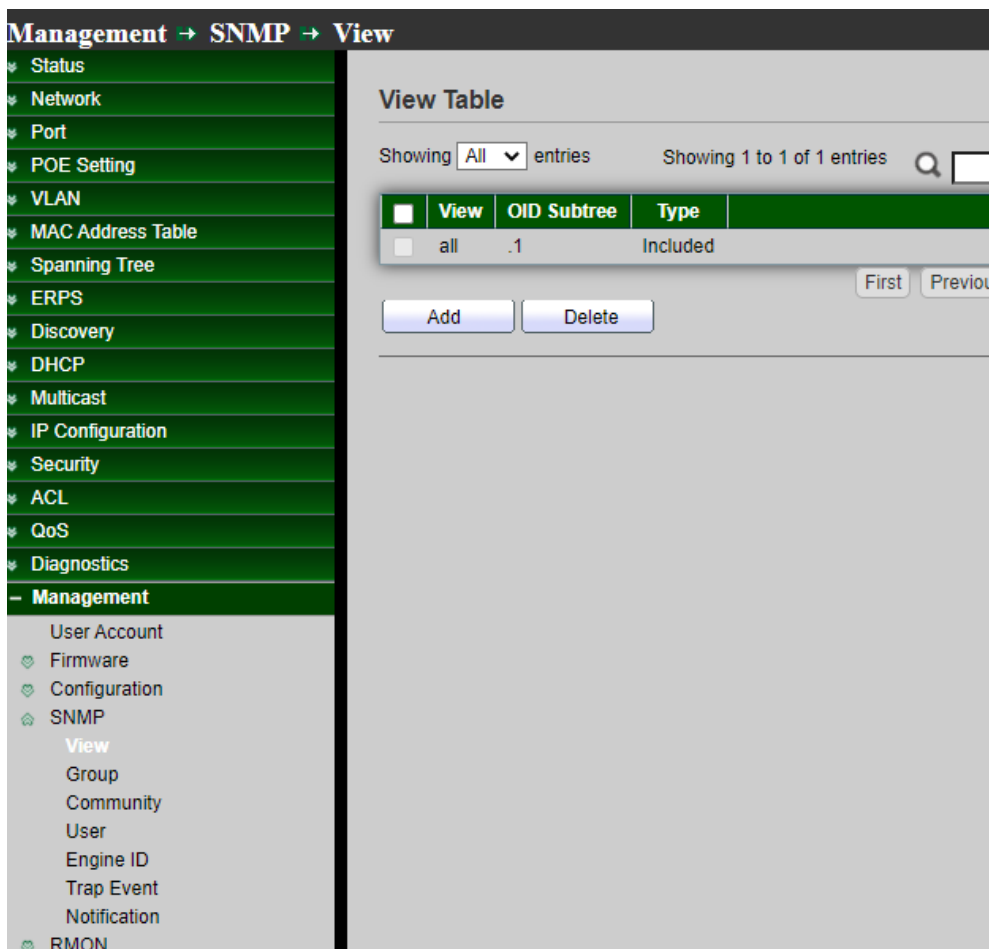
Management → SNMP → View

Status
Network
Port
POE Setting
VLAN
MAC Address Table
Spanning Tree
ERPS
Discovery
DHCP
Multicast
IP Configuration
Security
ACL
QoS
Diagnostics
– Management
User Account
Firmware
Configuration
SNMP
View
Group
Community
User
Engine ID
Trap Event
Notification
RMON

View Table

Showing All entries

Showing 1 to 1 of 1 entries

| | View | OID Subtree | Type |
|---|---|---|---|
| | all | .1 | Included |

First Previou

Add Delete